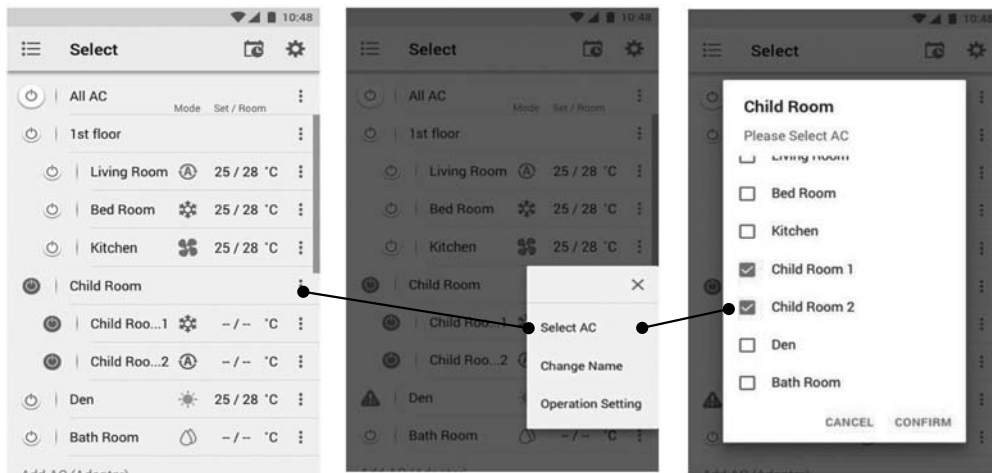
10:48

Select

All AC
Mode Set / Room

1st floor

Living Room 25 / 28 °C

Bed Room 25 / 28 °C

Kitchen 25 / 28 °C

Child Room

Child Roo...1 -- / -- °C

Child Roo...2 -- / -- °C

Den 25 / 28 °C

Bath Room -- / -- °C

Add AC (Adapter)

10:48

Select

All AC
Mode Set / Room

1st floor

Living Room 25 / 28 °C

Bed Room 25 / 28 °C

Kitchen 25 / 28 °C

Child Room

Child Roo...1

Child Roo...2

Den

Bath Room -- / -- °C

Add AC (Adapter)

Select AC

Change Name

Operation Setting

10:48

Select

Child Room

Please Select AC

Living Room

Bed Room

Kitchen

Child Room 1

Child Room 2

Den

Bath Room

CANCEL CONFIRM

Add AC (Adapter)